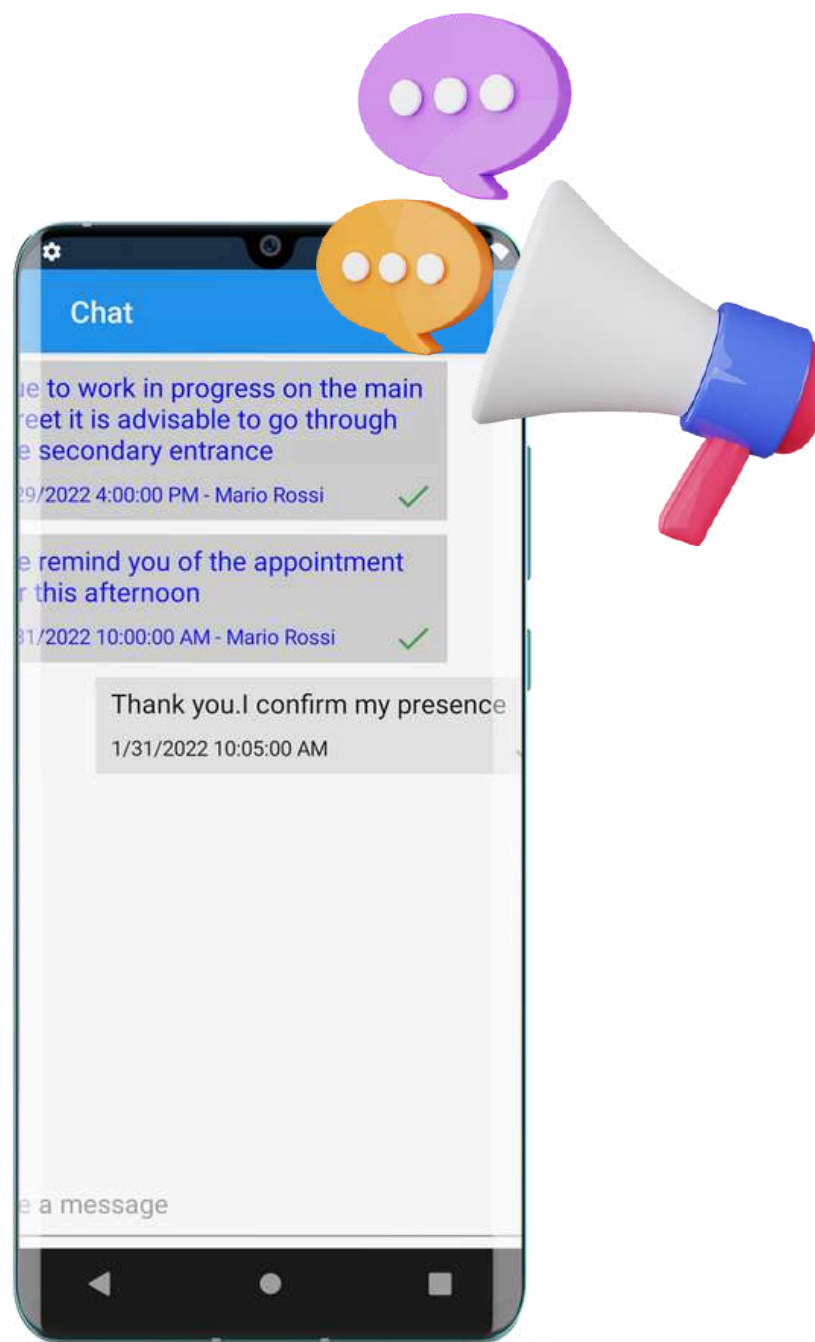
Chat

ue to work in progress on the main reet it is advisable to go through e secondary entrance

29/2022 4:00:00 PM - Mario Rossi

e remind you of the appointment r this afternoon

31/2022 10:00:00 AM - Mario Rossi

Thank you.I confirm my presence

1/31/2022 10:05:00 AM

e a message